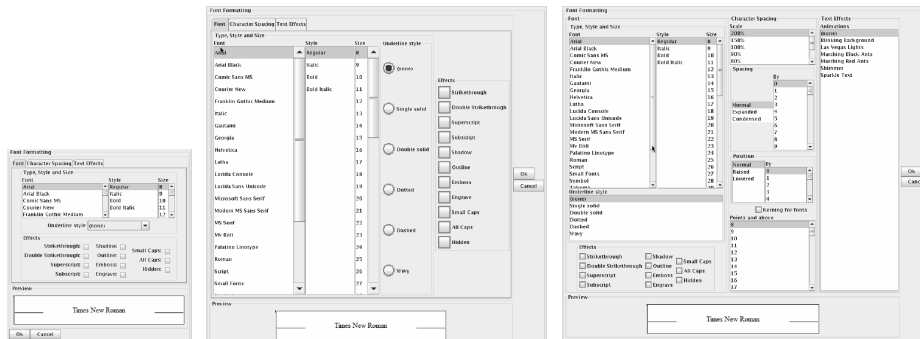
Font Formatting
Font | Character Spacing | Text Effects
Type, Style and Size
Font
Arial
Arial Black
Comic Sans MS
Courier New
Franklin Gothic Medium
Style
Regular
Italic
Bold
Bold Italic
Size
8
9
10
11
12
Underline style (none)
Effects
Strikethrough
Double Strikethrough
Superscript
Subscript
Shadow
Outline
Emboss
Engrave
Small Caps
All Caps
Hidden
Preview
Times New Roman
Ok
Cancel

Font Formatting
Font | Character Spacing | Text Effects
Type, Style and Size
Font
Arial
Arial Black
Comic Sans MS
Courier New
Franklin Gothic Medium
Italic
Gautami
Georgia
Helvetica
Latha
Lucida Console
Lucida Sans Unicode
Microsoft Sans Serif
Modern MS Sans Serif
MS Serif
Mv Boli
Palatino Linotype
Roman
Script
Small Fonts
Style
Regular
Italic
Bold
Bold Italic
Size
8
9
10
11
12
13
14
15
16
17
18
19
20
21
22
23
24
25
26
27
Underline style
(none)
Single solid
Double solid
Dotted
Dashed
Wavy
Effects
Strikethrough
Double Strikethrough
Superscript
Subscript
Shadow
Outline
Emboss
Engrave
Small Caps
All Caps
Hidden
Preview
Times New Roman
Ok
Cancel

Font Formatting
Font
Type, Style and Size
Font
Arial
Arial Black
Comic Sans MS
Courier New
Franklin Gothic Medium
Italic
Gautami
Georgia
Helvetica
Latha
Lucida Console
Lucida Sans Unicode
Microsoft Sans Serif
Modern MS Sans Serif
MS Serif
Mv Boli
Palatino Linotype
Roman
Script
Small Fonts
Symbol
Tahoma
Style
Regular
Italic
Bold
Bold Italic
Size
8
9
10
11
12
13
14
15
16
17
18
19
20
21
22
23
24
25
26
27
28
Underline style
(none)
Single solid
Double solid
Dotted
Dashed
Wavy
Effects
Strikethrough
Double Strikethrough
Superscript
Subscript
Shadow
Outline
Emboss
Engrave
Small Caps
All Caps
Hidden
Character Spacing
Scale
200%
150%
100%
80%
50%
Spacing
Normal
Expanded
Condensed
By
0
1
2
3
4
5
6
7
8
9
Position
Normal
Raised
Lowered
By
0
1
2
3
4
Kerning for fonts
Points and above
8
9
10
11
12
13
14
15
16
17
Text Effects
Animations
(none)
Blinking Background
Las Vegas Lights
Marching Black Ants
Marching Red Ants
Shimmer
Sparkle Text
Preview
Times New Roman
Ok
Cancel